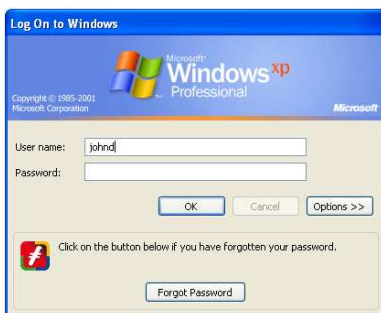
Log On to Windows

Microsoft Windows xp Professional

Copyright © 1985-2001 Microsoft Corporation

Microsoft

User name: johnd

Password:

OK

Cancel

Options >>

Click on the button below if you have forgotten your password.

Forgot Password